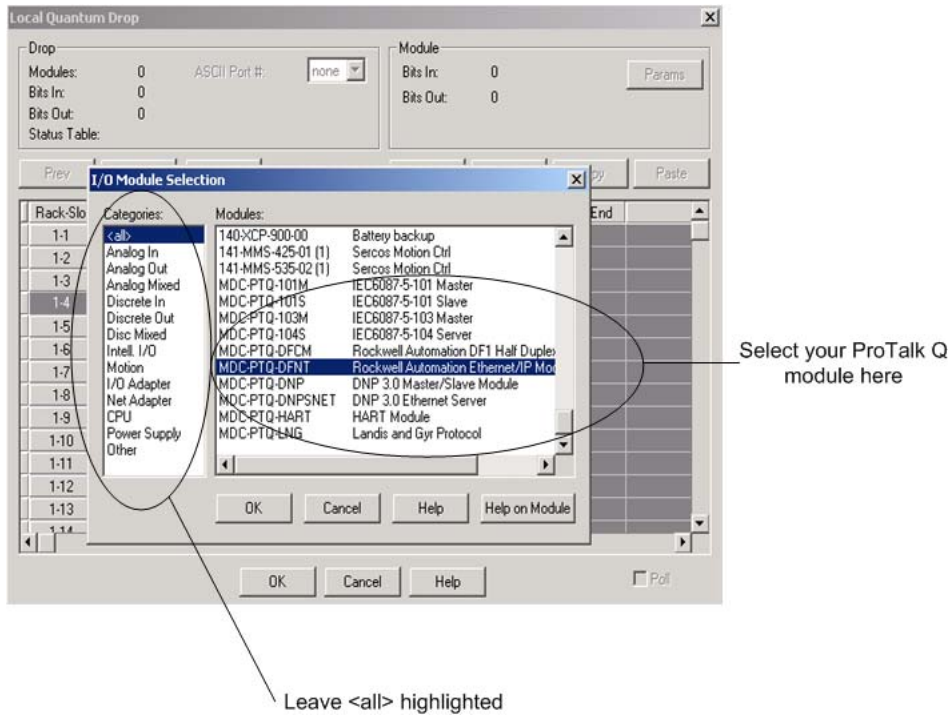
Local Quantum Drop

Drop
Modules: 0
Bits In: 0
Bits Out: 0
Status Table:
ASCII Port #: none

Module
Bits In: 0
Bits Out: 0
Params

Prev
py
Paste

Rack-Slo
1-1
1-2
1-3
1-4
1-5
1-6
1-7
1-8
1-9
1-10
1-11
1-12
1-13
1-14

End

I/O Module Selection

Categories:
<all>
Analog In
Analog Out
Analog Mixed
Discrete In
Discrete Out
Disc Mixed
Intell. I/O
Motion
I/O Adapter
Net Adapter
CPU
Power Supply
Other

Modules:
| | |
|---|---|
| 140-XCP-900-00 | Battery backup |
| 141-MMS-425-01 (1) | Sercos Motion Ctrl |
| 141-MMS-535-02 (1) | Sercos Motion Ctrl |
| MDC-PTQ-101M | IEC6087-5-101 Master |
| MDC-PTQ-101S | IEC6087-5-101 Slave |
| MDC-PTQ-103M | IEC6087-5-103 Master |
| MDC-PTQ-104S | IEC6087-5-104 Server |
| MDC-PTQ-DFCM | Rockwell Automation DF1 Half Duplex |
| MDC-PTQ-DFNT | Rockwell Automation Ethernet/IP Mo |
| MDC-PTQ-DNP | DNP 3.0 Master/Slave Module |
| MDC-PTQ-DNPSNET | DNP 3.0 Ethernet Server |
| MDC-PTQ-HART | HART Module |
| MDC-PTQ-LNG | Landis and Gyr Protocol |

OK
Cancel
Help
Help on Module

OK
Cancel
Help
Poll

Select your ProTalk Q module here

Leave <all> highlighted